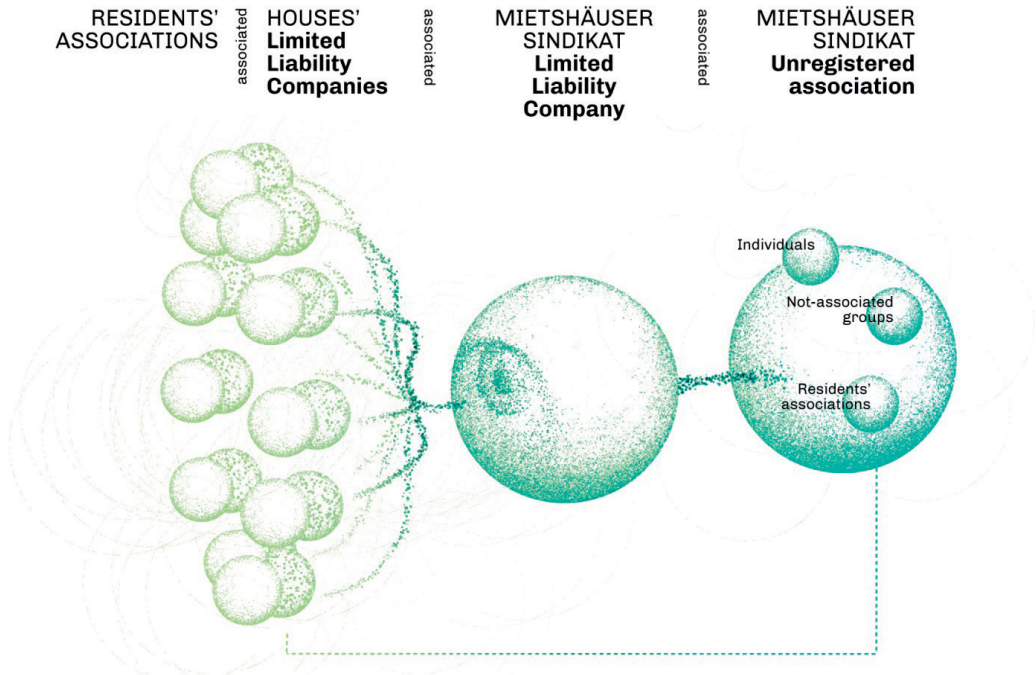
RESIDENTS' ASSOCIATIONS

associated

HOUSES' Limited Liability Companies

associated

MIETSHÄUSER SINDIKAT Limited Liability Company

associated

MIETSHÄUSER SINDIKAT Unregistered association

Individuals

Not-associated groups

Residents' associations